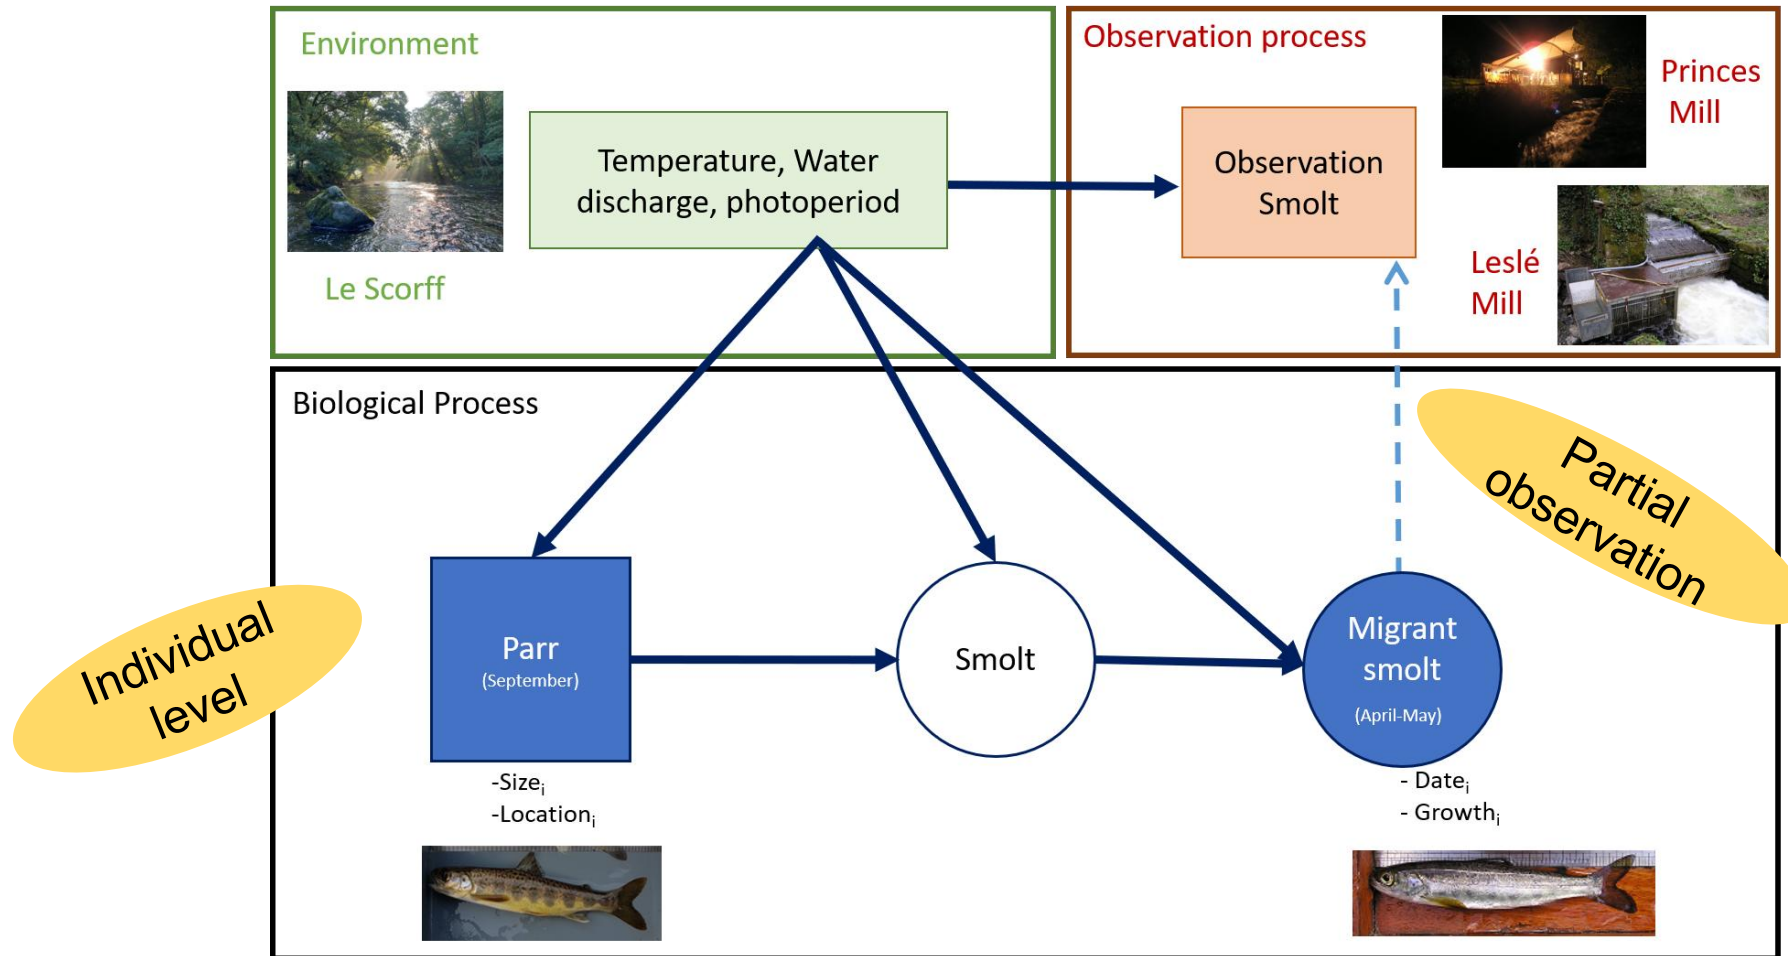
Environment

Le Scorff

Temperature, Water discharge, photoperiod

Observation process

Observation Smolt

Princes Mill

Leslé Mill

Biological Process

Partial observation

Individual level

Parr
(September)

-Size$_i$
-Location$_i$

Smolt

Migrant smolt
(April-May)

- Date$_i$
- Growth$_i$